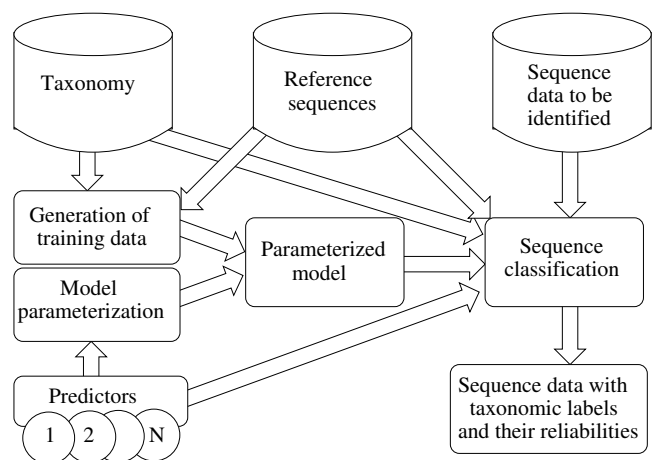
Taxonomy

Reference sequences

Sequence data to be identified

Generation of training data

Model parameterization

Parameterized model

Sequence classification

Predictors

1

2

N

Sequence data with taxonomic labels and their reliabilities